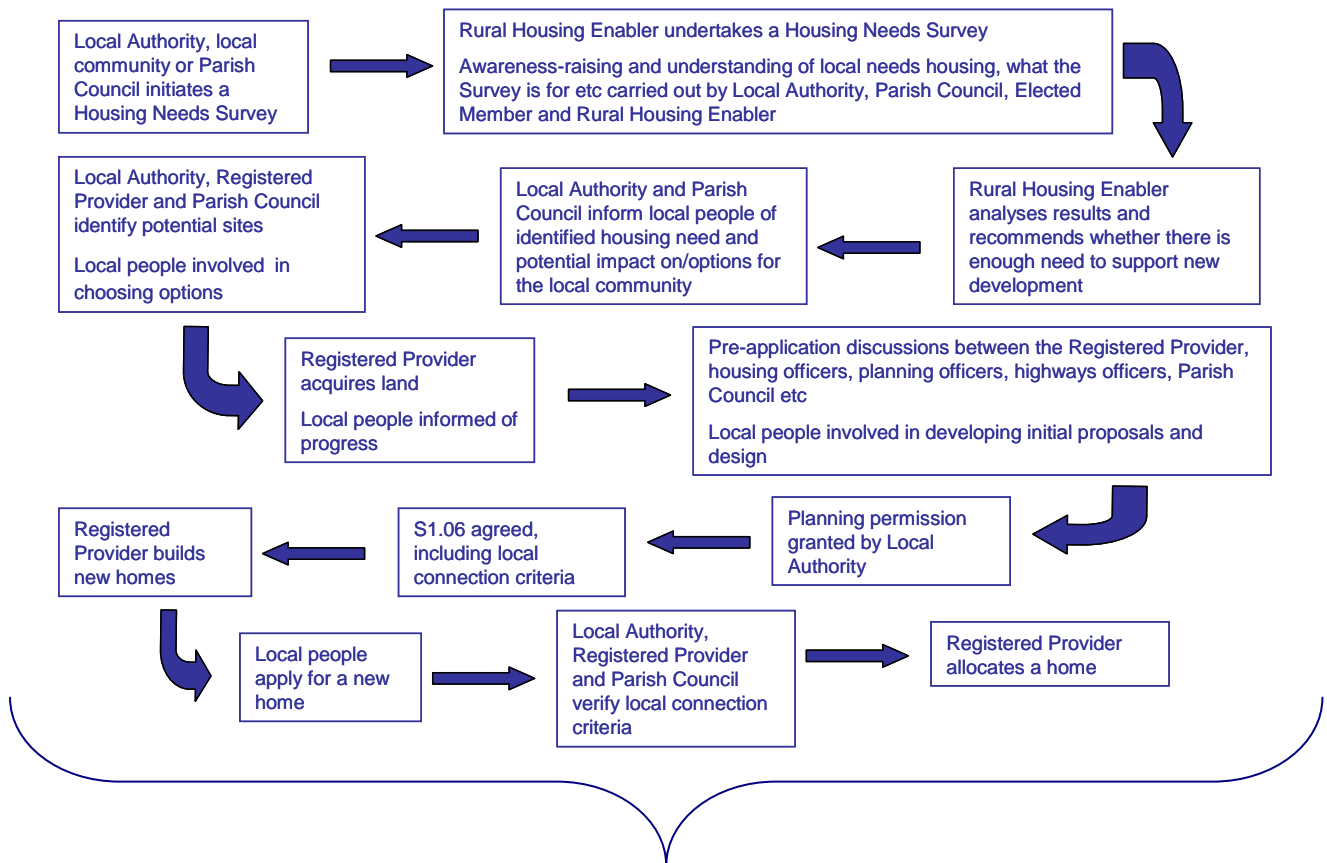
Local Authority, local community or Parish Council initiates a Housing Needs Survey

Rural Housing Enabler undertakes a Housing Needs Survey

Awareness-raising and understanding of local needs housing, what the Survey is for etc carried out by Local Authority, Parish Council, Elected Member and Rural Housing Enabler

Rural Housing Enabler analyses results and recommends whether there is enough need to support new development

Local Authority and Parish Council inform local people of identified housing need and potential impact on/options for the local community

Local Authority, Registered Provider and Parish Council identify potential sites

Local people involved in choosing options

Registered Provider acquires land

Local people informed of progress

Pre-application discussions between the Registered Provider, housing officers, planning officers, highways officers, Parish Council etc

Local people involved in developing initial proposals and design

Planning permission granted by Local Authority

S1.06 agreed, including local connection criteria

Registered Provider builds new homes

Local people apply for a new home

Local Authority, Registered Provider and Parish Council verify local connection criteria

Registered Provider allocates a home